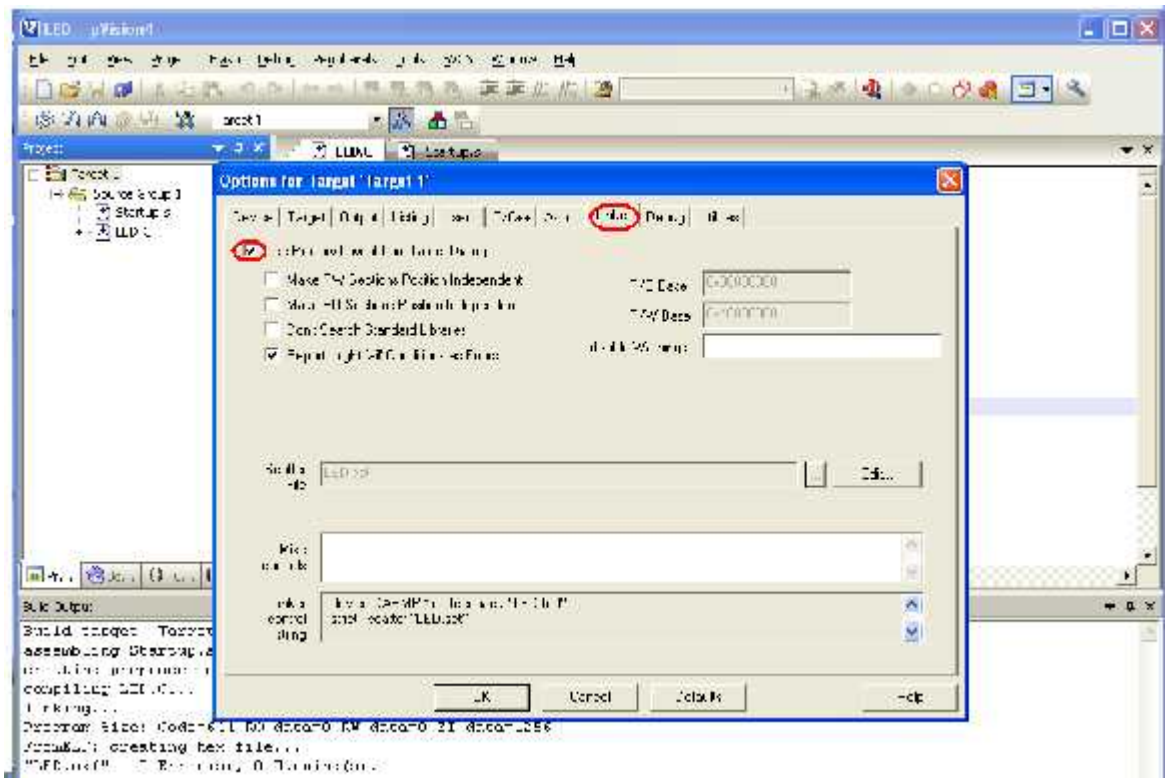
LED µVision4

Project

Target 1
Source Group 1
Startup.s
LED.C

arget 1

LED.C Startup.s

Options for Target 'Target 1'

Device | Target | Output | Listing | User | C/C++ | Asm | Linker | Debug | Utilities

Use Memory Layout from Target Dialog

Make RW Sections Position Independent

Make RO Sections Position Independent

Don't Search Standard Libraries

Report 'might fail' Conditions as Errors

R/O Base 0x00000000

R/W Base 0x40000000

disable Warnings:

Scatter File LED.sct

Edit...

Misc controls

Linker control string

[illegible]
--scatter "LED.sct"

OK Cancel Defaults Help

Build Output

Build target 'Target 1'
assembling Startup.s...
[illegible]
compiling LED.C...
linking...
Program Size: Code=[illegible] RO-data=0 RW-data=0 ZI-data=1256
FromELF: creating hex file...
"LED.axf" - 0 Error(s), 0 Warning(s).